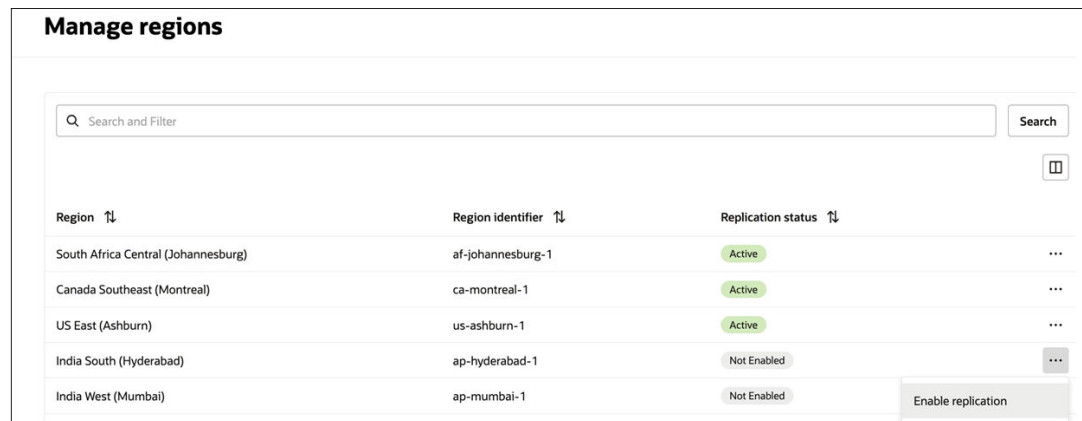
Manage regions

Search and Filter

Search

| Region ⇅ | Region identifier ⇅ | Replication status ⇅ | |
|---|---|---|---|
| South Africa Central (Johannesburg) | af-johannesburg-1 | Active | ··· |
| Canada Southeast (Montreal) | ca-montreal-1 | Active | ··· |
| US East (Ashburn) | us-ashburn-1 | Active | ··· |
| India South (Hyderabad) | ap-hyderabad-1 | Not Enabled | ··· |
| India West (Mumbai) | ap-mumbai-1 | Not Enabled | |

Enable replication